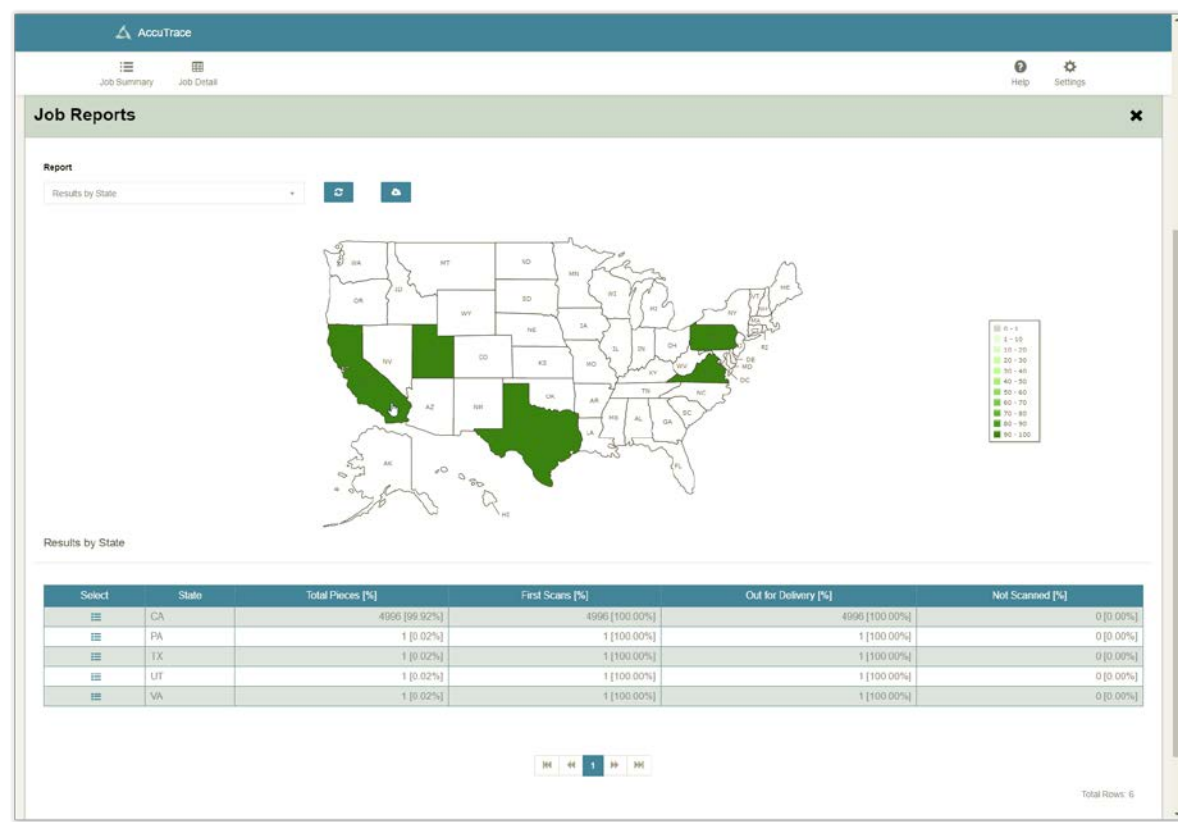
AccuTrace

Job Summary Job Detail

Help Settings

Job Reports

Report

Results by State

WA MT ND MN OR ID SD WI MI NY ME WY NE IA PA NV UT CO KS MO IL IN OH WV VA CA AZ NM OK AR TN KY NC SC MS AL GA TX LA FL AK HI VT NH MA CT RI NJ DE MD DC

0 - 1
1 - 10
10 - 20
20 - 30
30 - 40
40 - 50
50 - 60
60 - 70
70 - 80
80 - 90
90 - 100

Results by State

| Select | State | Total Pieces [%] | First Scans [%] | Out for Delivery [%] | Not Scanned [%] |
|---|---|---|---|---|---|
| ☰ | CA | 4996 [99.92%] | 4996 [100.00%] | 4996 [100.00%] | 0 [0.00%] |
| ☰ | PA | 1 [0.02%] | 1 [100.00%] | 1 [100.00%] | 0 [0.00%] |
| ☰ | TX | 1 [0.02%] | 1 [100.00%] | 1 [100.00%] | 0 [0.00%] |
| ☰ | UT | 1 [0.02%] | 1 [100.00%] | 1 [100.00%] | 0 [0.00%] |
| ☰ | VA | 1 [0.02%] | 1 [100.00%] | 1 [100.00%] | 0 [0.00%] |

1

Total Rows: 6